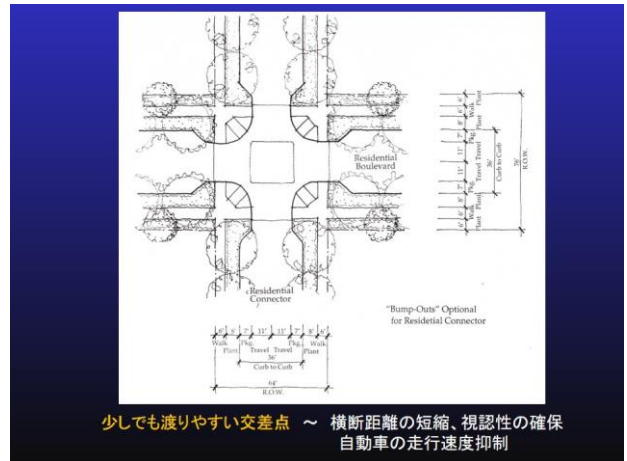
Residential Boulevard

6' 6' 7' 11' 11' 7' 6' 6'
Walk Plant Pkg. Travel Travel Pkg. Plant Walk
36' Curb to Curb
56' R.O.W.

Residential Connector

"Bump-Outs" Optional for Residetial Connector

6' 8' 7' 11' 11' 7' 8' 6'
Walk Plant Pkg. Travel Travel Pkg. Plant Walk
36' Curb to Curb
64' R.O.W.

少しでも渡りやすい交差点 〜 横断距離の短縮、視認性の確保
自動車の走行速度抑制